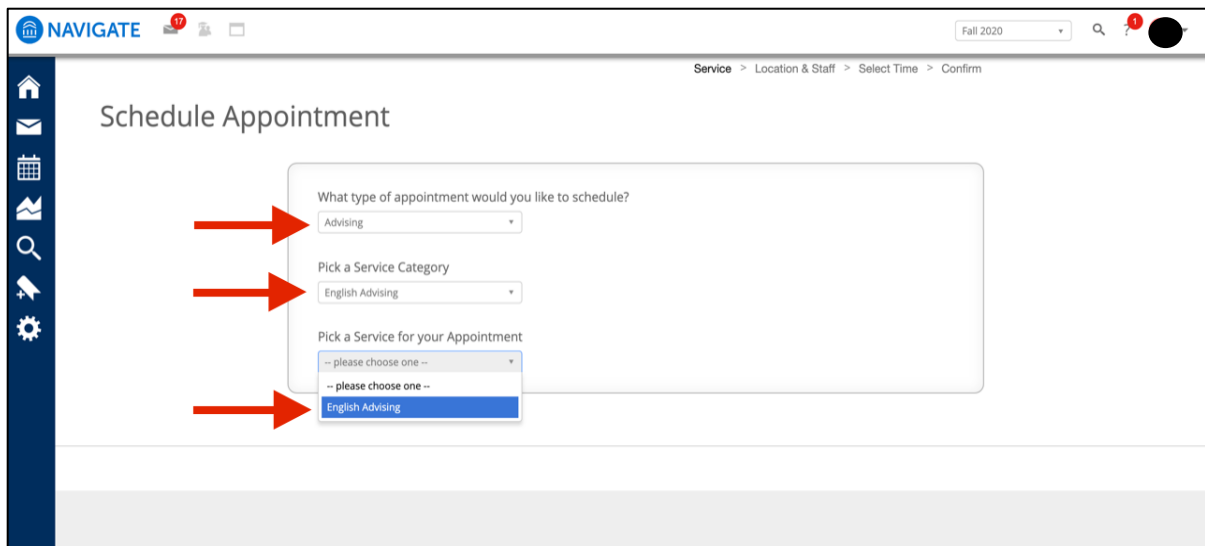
NAVIGATE 17

Fall 2020

1

Service > Location & Staff > Select Time > Confirm

Schedule Appointment

What type of appointment would you like to schedule?

Advising

Pick a Service Category

English Advising

Pick a Service for your Appointment

-- please choose one --

-- please choose one --

English Advising